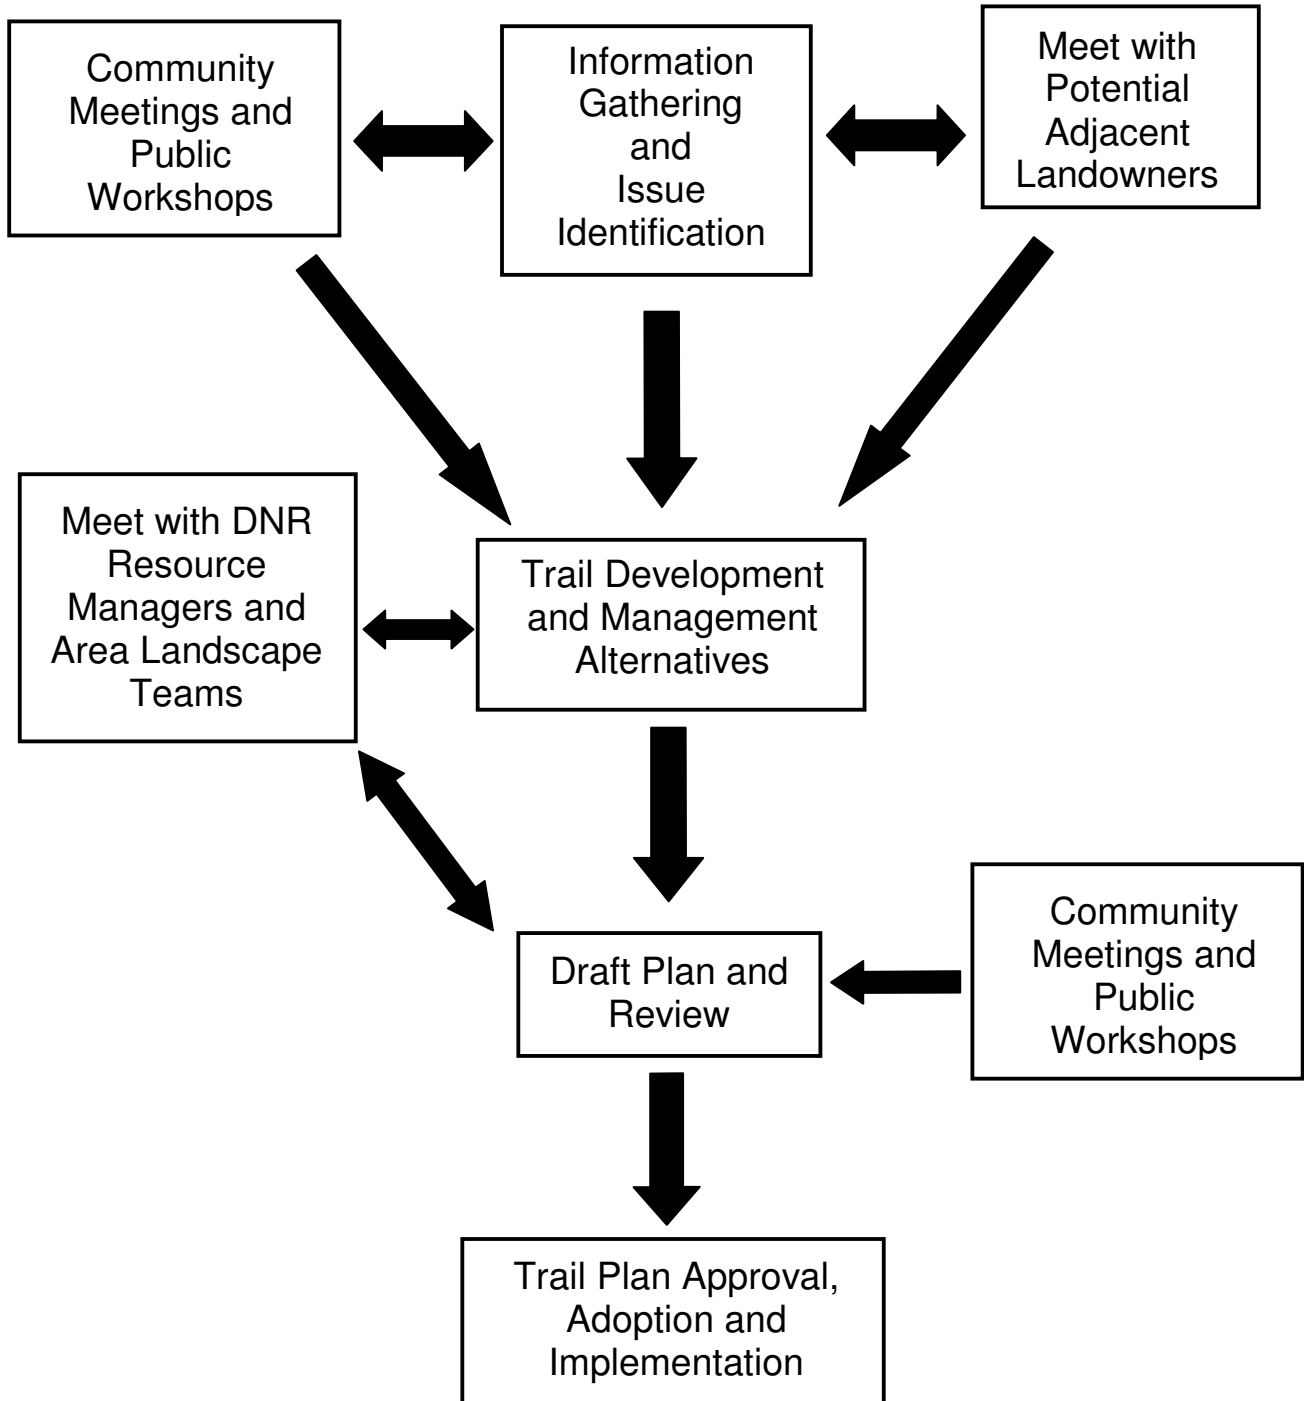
Community Meetings and Public Workshops

Information Gathering and Issue Identification

Meet with Potential Adjacent Landowners

Meet with DNR Resource Managers and Area Landscape Teams

Trail Development and Management Alternatives

Draft Plan and Review

Community Meetings and Public Workshops

Trail Plan Approval, Adoption and Implementation